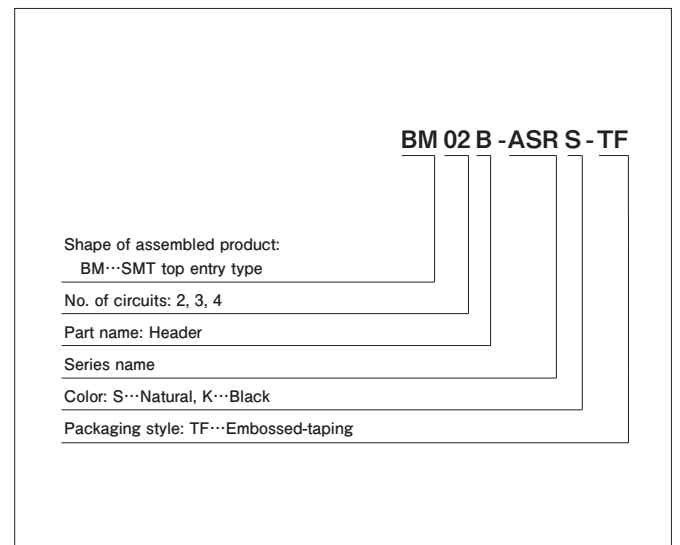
BM 02 B -ASR S - TF

Shape of assembled product:
BM···SMT top entry type

No. of circuits: 2, 3, 4

Part name: Header

Series name

Color: S···Natural, K···Black

Packaging style: TF···Embossed-taping